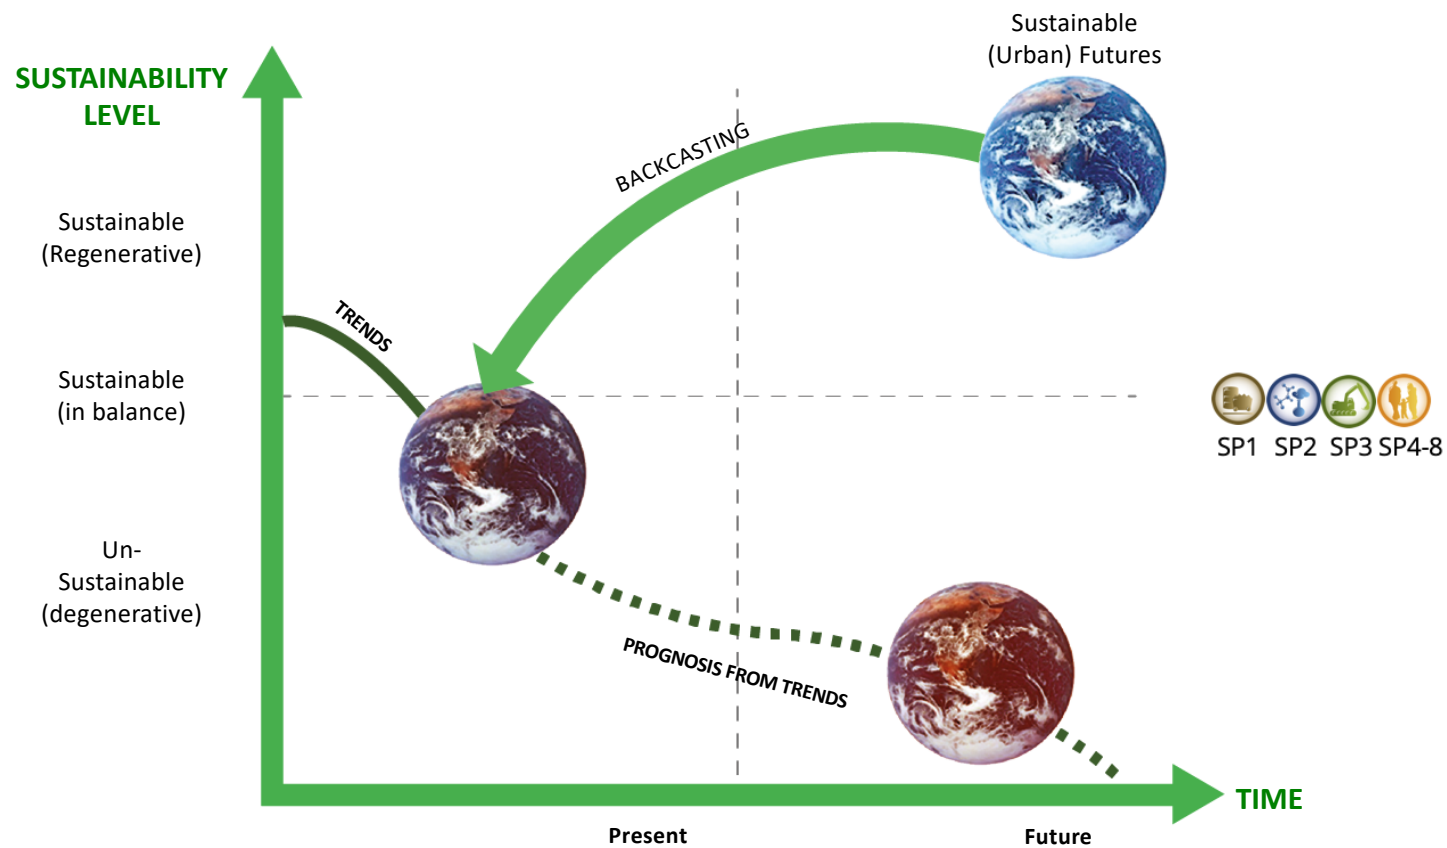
SUSTAINABILITY LEVEL

Sustainable (Urban) Futures

BACKCASTING

Sustainable (Regenerative)

TRENDS

Sustainable (in balance)

SP1 SP2 SP3 SP4-8

Un-Sustainable (degenerative)

PROGNOSIS FROM TRENDS

TIME

Present

Future